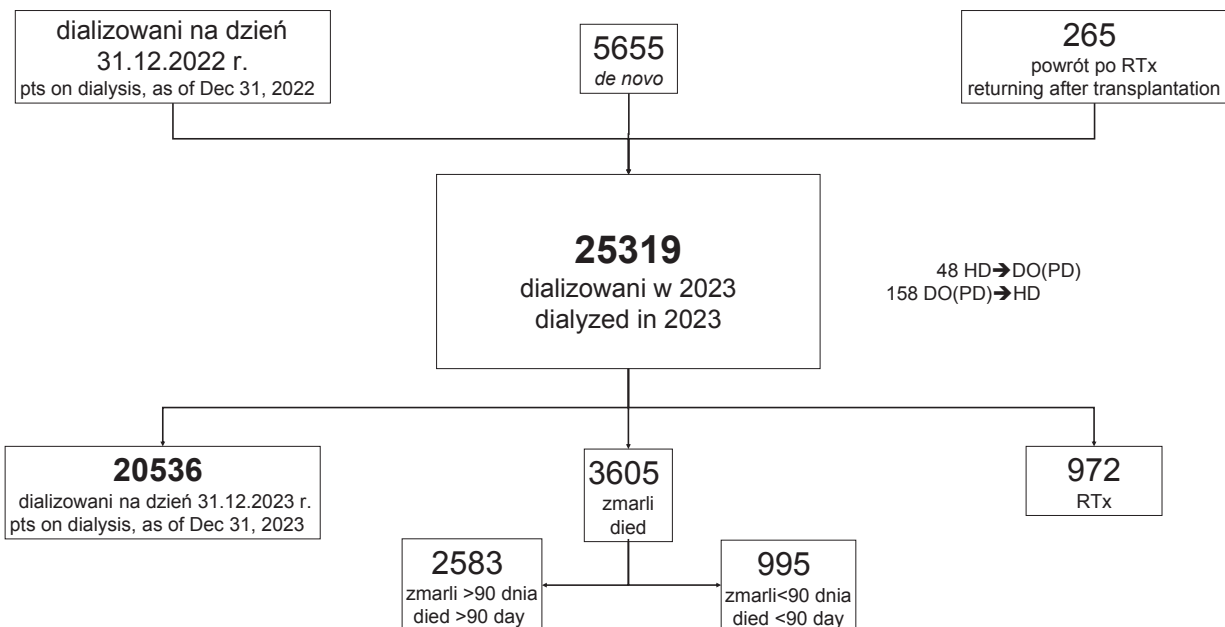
dializowani na dzień 31.12.2022 r.
pts on dialysis, as of Dec 31, 2022

5655
*de novo*

265
powrót po RTx
returning after transplantation

**25319**
dializowani w 2023
dialyzed in 2023

48 HD→DO(PD)
158 DO(PD)→HD

**20536**
dializowani na dzień 31.12.2023 r.
pts on dialysis, as of Dec 31, 2023

3605
zmarli
died

972
RTx

2583
zmarli >90 dnia
died >90 day

995
zmarli<90 dnia
died <90 day